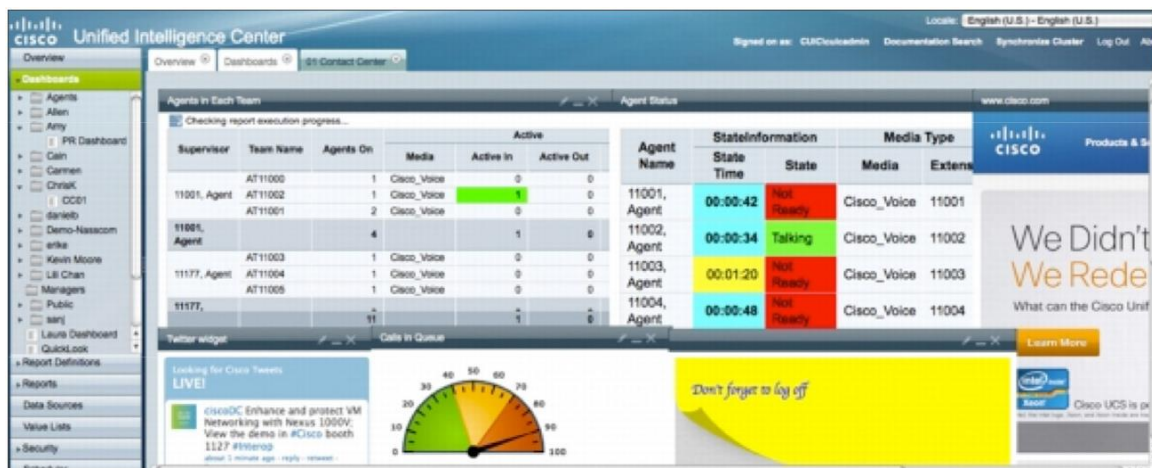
cisco Unified Intelligence Center

Locale: English (U.S.) - English (U.S.)

Signed on as: CUICiculcadmin Documentation Search Synchronize Cluster Log Out Ab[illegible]

Overview
Dashboards
Agents
Allen
Amy
PR Dashboard
Cain
Carmen
ChrisK
CC01
danielb
Demo-Nassacom
erike
Kevin Moore
Lili Chan
Managers
Public
sanj
Laura Dashboard
QuickLook
Report Definitions
Reports
Data Sources
Value Lists
Security
Scheduler

Overview Dashboards 01 Contact Center

Agents in Each Team

Checking report execution progress...

| Supervisor | Team Name | Agents On | Active Media | Active In | Active Out |
|---|---|---|---|---|---|
| | AT11000 | 1 | Cisco_Voice | 0 | 0 |
| 11001, Agent | AT11002 | 1 | Cisco_Voice | 1 | 0 |
| | AT11001 | 2 | Cisco_Voice | 0 | 0 |
| 11001, Agent | | 4 | | 1 | 0 |
| | AT11003 | 1 | Cisco_Voice | 0 | 0 |
| 11177, Agent | AT11004 | 1 | Cisco_Voice | 0 | 0 |
| | AT11005 | 1 | Cisco_Voice | 0 | 0 |
| 11177, | | 11 | | 1 | 0 |

Agent Status

| Agent Name | StateInformation State Time | State | Media Type Media | Extens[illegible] |
|---|---|---|---|---|
| 11001, Agent | 00:00:42 | Not Ready | Cisco_Voice | 11001 |
| 11002, Agent | 00:00:34 | Talking | Cisco_Voice | 11002 |
| 11003, Agent | 00:01:20 | Not Ready | Cisco_Voice | 11003 |
| 11004, Agent | 00:00:48 | Not Ready | Cisco_Voice | 11004 |

www.cisco.com

cisco Products & S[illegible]

We Didn't
We Rede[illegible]
What can the Cisco Unif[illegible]

Learn More

Cisco UCS is p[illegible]

Twitter widget

Looking for Cisco Tweets
LIVE!

ciscoDC Enhance and protect VM Networking with Nexus 1000V; View the demo in #Cisco booth 1127 #interop
about 1 minute ago · reply · retweet ·

Calls in Queue

10 20 30 40 50 60 70 80 90 100

Don't forget to log off